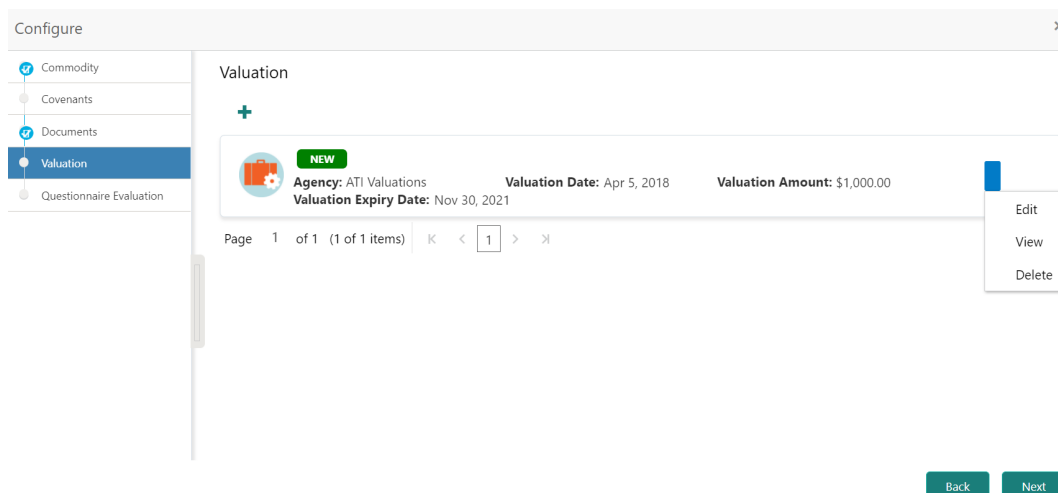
Configure

Commodity
Covenants
Documents
Valuation
Questionnaire Evaluation

Valuation

+

NEW
**Agency:** ATI Valuations **Valuation Date:** Apr 5, 2018 **Valuation Amount:** $1,000.00
**Valuation Expiry Date:** Nov 30, 2021

Edit
View
Delete

Page 1 of 1 (1 of 1 items) K < 1 > >I

Back Next